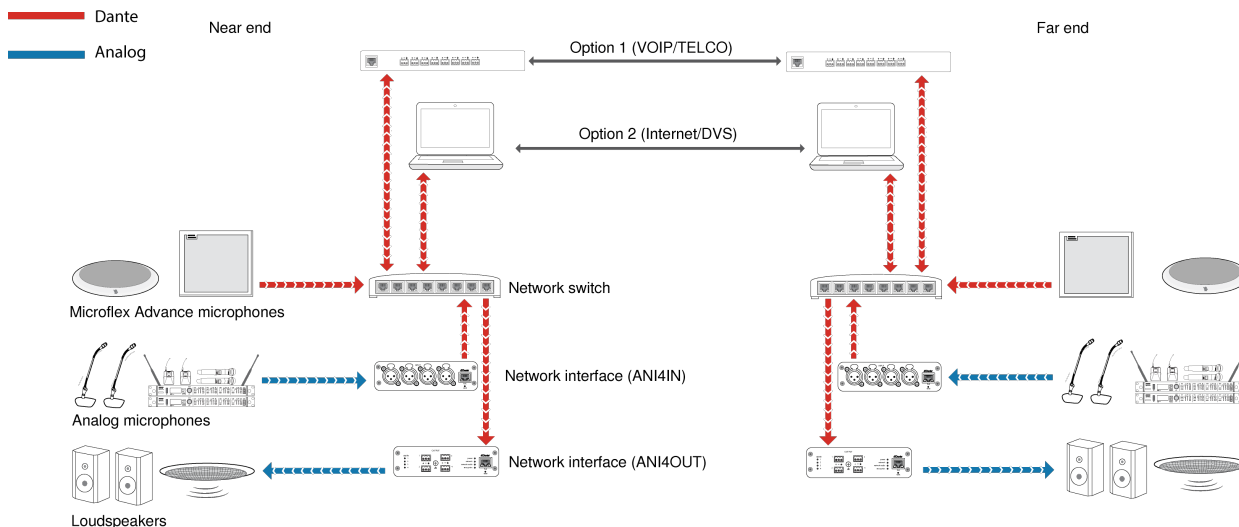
Dante

Analog

Near end

Far end

Option 1 (VOIP/TELCO)

Option 2 (Internet/DVS)

Network switch

Microflex Advance microphones

Network interface (ANI4IN)

Analog microphones

Network interface (ANI4OUT)

Loudspeakers